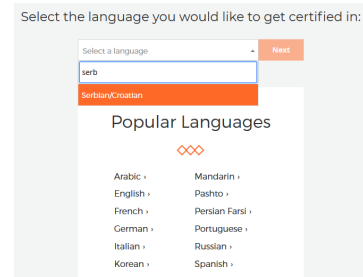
Select the language you would like to get certified in:

Select a language

Next

serb

Serbian/Croatian

Popular Languages

Arabic ›
English ›
French ›
German ›
Italian ›
Korean ›

Mandarin ›
Pashto ›
Persian Farsi ›
Portuguese ›
Russian ›
Spanish ›